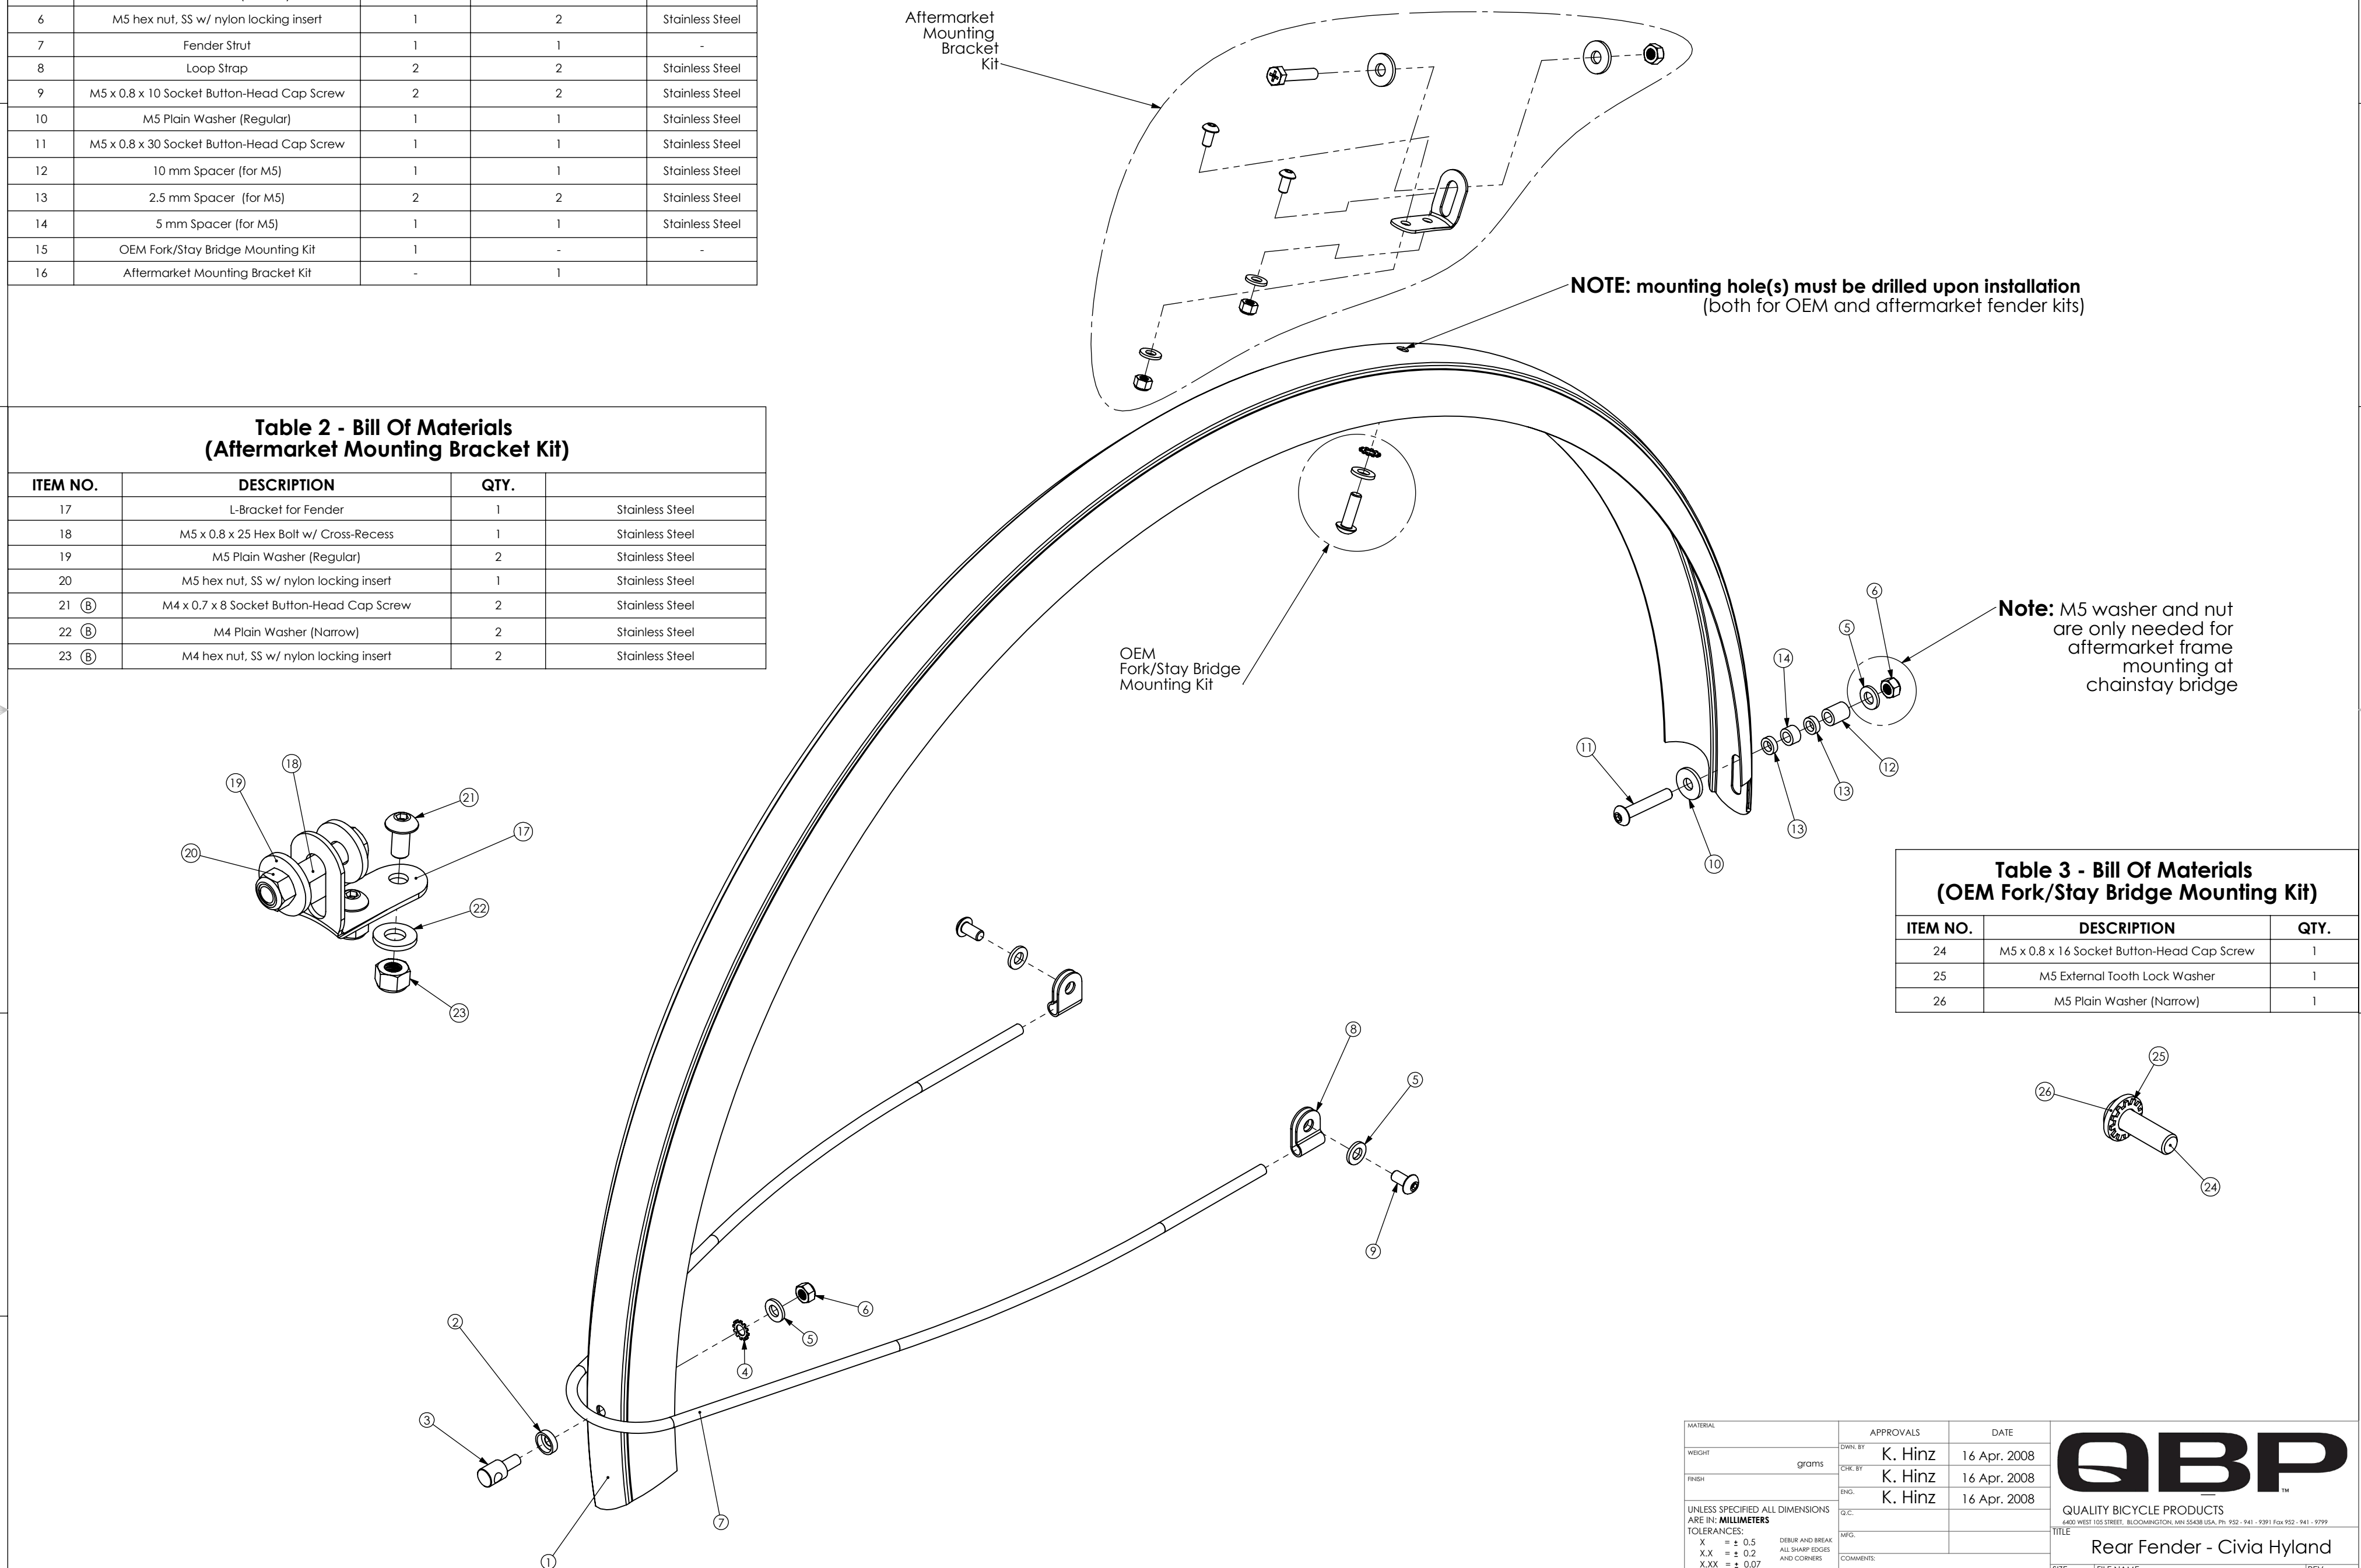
| 6 | M5 hex nut, SS w/ nylon locking insert | 1 | 2 | Stainless Steel |
|---|---|---|---|---|
| 7 | Fender Strut | 1 | 1 | - |
| 8 | Loop Strap | 2 | 2 | Stainless Steel |
| 9 | M5 x 0.8 x 10 Socket Button-Head Cap Screw | 2 | 2 | Stainless Steel |
| 10 | M5 Plain Washer (Regular) | 1 | 1 | Stainless Steel |
| 11 | M5 x 0.8 x 30 Socket Button-Head Cap Screw | 1 | 1 | Stainless Steel |
| 12 | 10 mm Spacer (for M5) | 1 | 1 | Stainless Steel |
| 13 | 2.5 mm Spacer (for M5) | 2 | 2 | Stainless Steel |
| 14 | 5 mm Spacer (for M5) | 1 | 1 | Stainless Steel |
| 15 | OEM Fork/Stay Bridge Mounting Kit | 1 | - | - |
| 16 | Aftermarket Mounting Bracket Kit | - | 1 | |

Aftermarket Mounting Bracket Kit

NOTE: mounting hole(s) must be drilled upon installation (both for OEM and aftermarket fender kits)

Table 2 - Bill Of Materials (Aftermarket Mounting Bracket Kit)

| ITEM NO. | DESCRIPTION | QTY. | |
|---|---|---|---|
| 17 | L-Bracket for Fender | 1 | Stainless Steel |
| 18 | M5 x 0.8 x 25 Hex Bolt w/ Cross-Recess | 1 | Stainless Steel |
| 19 | M5 Plain Washer (Regular) | 2 | Stainless Steel |
| 20 | M5 hex nut, SS w/ nylon locking insert | 1 | Stainless Steel |
| 21 (B) | M4 x 0.7 x 8 Socket Button-Head Cap Screw | 2 | Stainless Steel |
| 22 (B) | M4 Plain Washer (Narrow) | 2 | Stainless Steel |
| 23 (B) | M4 hex nut, SS w/ nylon locking insert | 2 | Stainless Steel |

OEM Fork/Stay Bridge Mounting Kit

Note: M5 washer and nut are only needed for aftermarket frame mounting at chainstay bridge

6 5 14 11 12 13 13 10 19 18 21 17 20 22 23

Table 3 - Bill Of Materials (OEM Fork/Stay Bridge Mounting Kit)

| ITEM NO. | DESCRIPTION | QTY. |
|---|---|---|
| 24 | M5 x 0.8 x 16 Socket Button-Head Cap Screw | 1 |
| 25 | M5 External Tooth Lock Washer | 1 |
| 26 | M5 Plain Washer (Narrow) | 1 |

25 26 24 8 5 9 2 6 5 4 3 7 1

MATERIAL
WEIGHT grams
FINISH
UNLESS SPECIFIED ALL DIMENSIONS ARE IN: MILLIMETERS
TOLERANCES:
X = ± 0.5
X.X = ± 0.2
X.XX = ± 0.07
DEBUR AND BREAK ALL SHARP EDGES AND CORNERS

| | APPROVALS | DATE |
|---|---|---|
| DWN. BY | K. Hinz | 16 Apr. 2008 |
| CHK. BY | K. Hinz | 16 Apr. 2008 |
| ENG. | K. Hinz | 16 Apr. 2008 |
| Q.C. | | |
| MFG. | | |
| COMMENTS: | | |

QBP™
QUALITY BICYCLE PRODUCTS
6400 WEST 105 STREET, BLOOMINGTON, MN 55438 USA. Ph 952 - 941 - 9391 Fax 952 - 941 - 9799
TITLE
Rear Fender - Civia Hyland